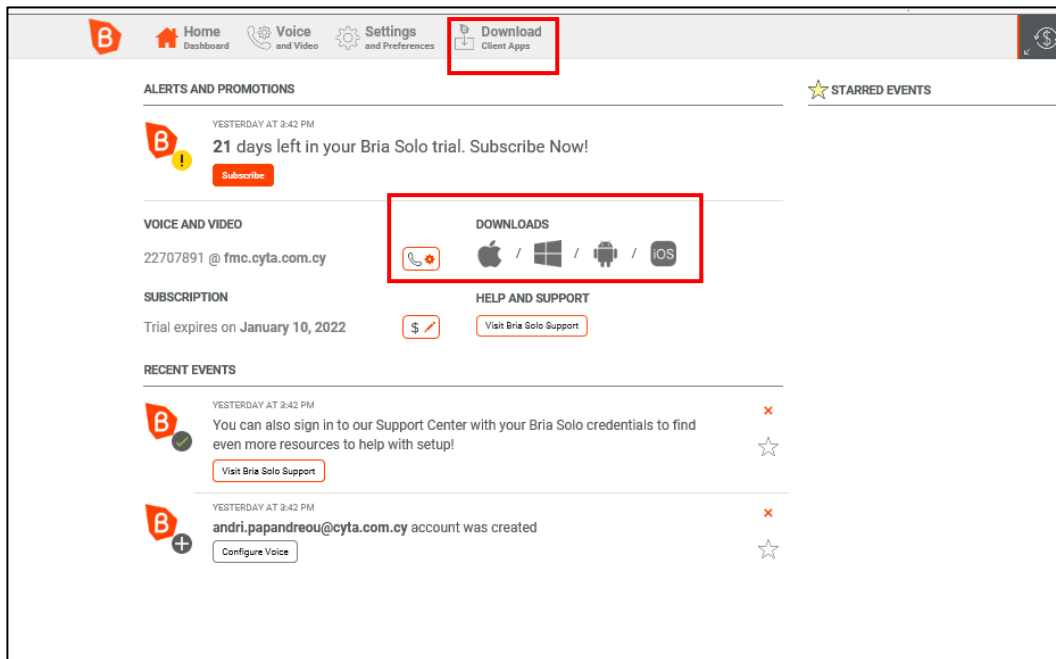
Home
Dashboard

Voice
and Video

Settings
and Preferences

Download
Client Apps

ALERTS AND PROMOTIONS

YESTERDAY AT 3:42 PM

21 days left in your Bria Solo trial. Subscribe Now!

Subscribe

VOICE AND VIDEO

22707891 @ fmc.cyta.com.cy

DOWNLOADS

/ / / iOS

SUBSCRIPTION

Trial expires on January 10, 2022

HELP AND SUPPORT

Visit Bria Solo Support

RECENT EVENTS

YESTERDAY AT 3:42 PM

You can also sign in to our Support Center with your Bria Solo credentials to find even more resources to help with setup!

Visit Bria Solo Support

YESTERDAY AT 3:42 PM

andri.papandreou@cyta.com.cy account was created

Configure Voice

STARRED EVENTS